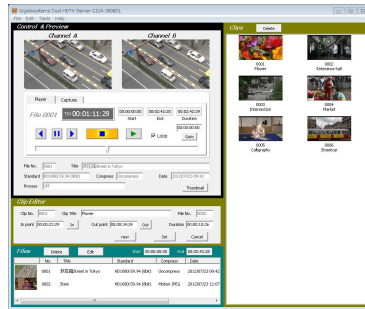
Gigabyteama Dual HDTV Server GIGA-2808OL
File Edit Tools Help

Control & Preview
Channel A
Channel B
Player
Capture
File 0001
TM 00:01:11:29
00:00:00:00
Start
00:00:42:29
End
00:00:42:29
Duration
Loop
00:00:00:00
Goto
File No. 0001
Title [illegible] in Tokyo
Standard HD1080/59.94 (60d)
Compress Uncompress
Date 2012/07/22 09:42
Process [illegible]
Thumbnail

Clip Editor
Clip No. 0001
Clip Title Flower
File No. 0002
In point 00:00:23:29
In
Out point 00:00:34:24
Out
Duration 00:00:10:26
New
Set
Cancel

Files
Delete
Edit
Start 00:00:00:00
End 00:00:42:29
| | No. | Title | Standard | Compress | Date |
|---|---|---|---|---|---|
| | 0001 | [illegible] in Tokyo | HD1080/59.94 (60d) | Uncompress | 2012/07/22 09:42 |
| | 0002 | Store | HD1080/59.94 (60d) | Motion JPEG | 2012/07/22 12:57 |

Clips
Delete
0001
Flower
0002
Entrance hall
0003
Intersection
0004
Market
0005
Calligraphy
0006
Streetcar